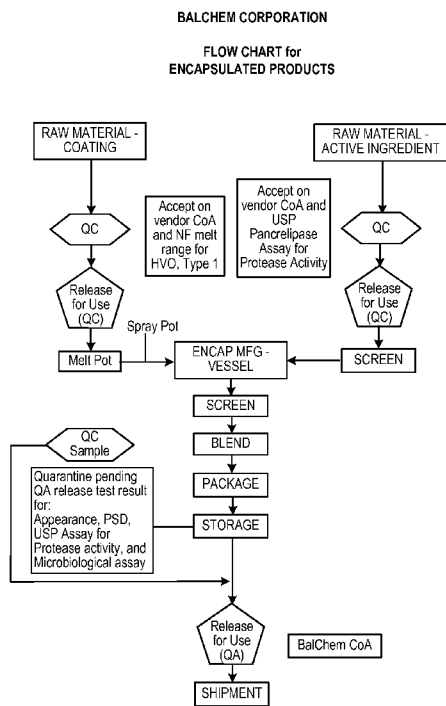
BALCHEM CORPORATION

FLOW CHART for ENCAPSULATED PRODUCTS

RAW MATERIAL - COATING

RAW MATERIAL - ACTIVE INGREDIENT

QC

Accept on vendor CoA and NF melt range for HVO, Type 1

Accept on vendor CoA and USP Pancrelipase Assay for Protease Activity

QC

Release for Use (QC)

Release for Use (QC)

Spray Pot

Melt Pot

ENCAP MFG - VESSEL

SCREEN

SCREEN

QC Sample

BLEND

Quarantine pending QA release test result for: Appearance, PSD, USP Assay for Protease activity, and Microbiological assay

PACKAGE

STORAGE

Release for Use (QA)

BalChem CoA

SHIPMENT